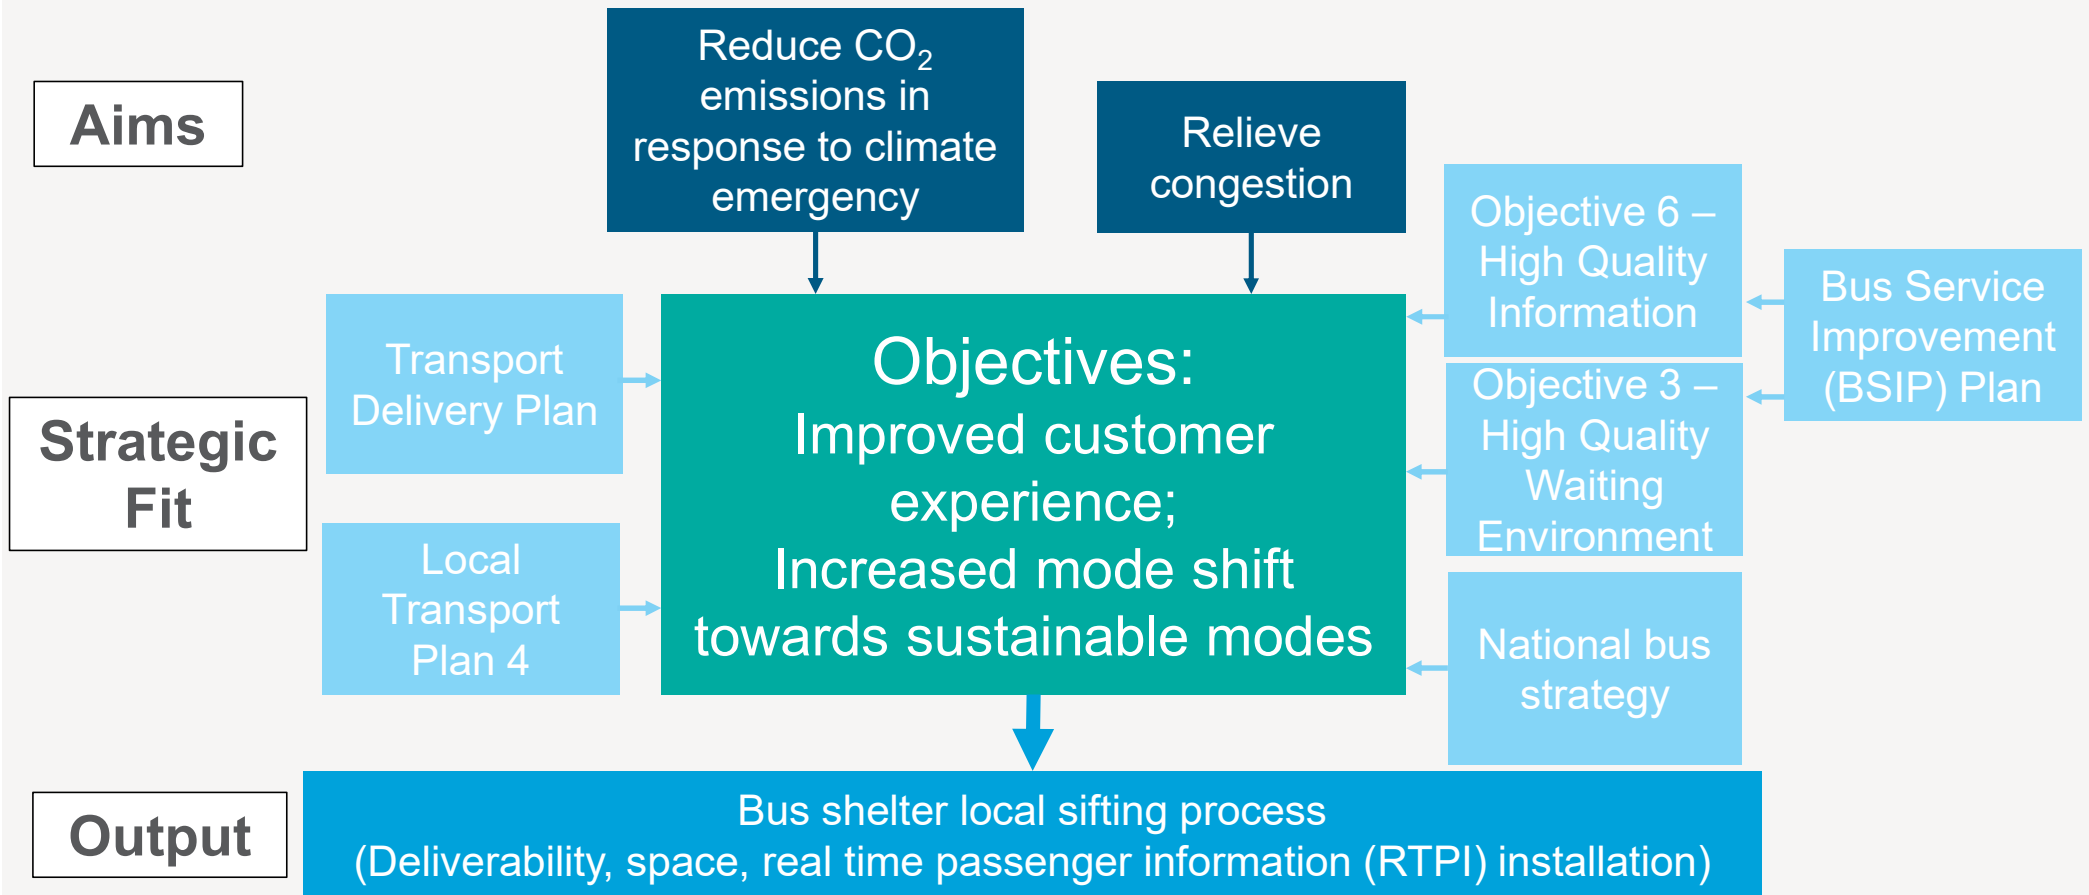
Aims

Reduce $CO_2$ emissions in response to climate emergency

Relieve congestion

Strategic Fit

Transport Delivery Plan

Local Transport Plan 4

Objectives:
Improved customer experience;
Increased mode shift towards sustainable modes

Objective 6 – High Quality Information

Objective 3 – High Quality Waiting Environment

National bus strategy

Bus Service Improvement (BSIP) Plan

Output

Bus shelter local sifting process
(Deliverability, space, real time passenger information (RTPI) installation)